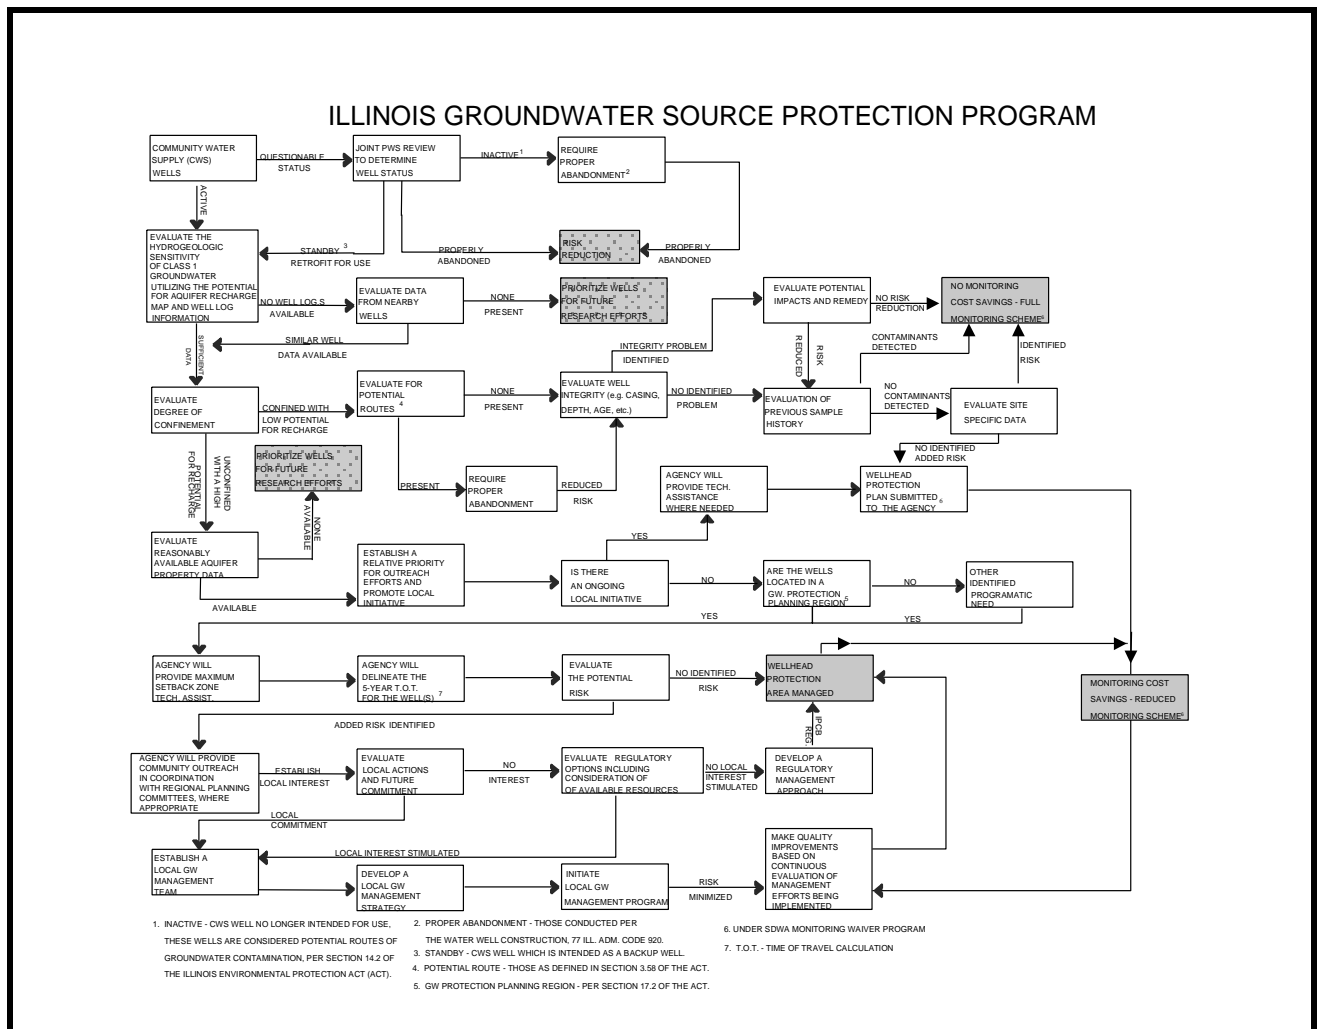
ILLINOIS GROUNDWATER SOURCE PROTECTION PROGRAM

COMMUNITY WATER SUPPLY (CWS) WELLS

QUESTIONABLE STATUS

JOINT PWS REVIEW TO DETERMINE WELL STATUS

INACTIVE$^1$

REQUIRE PROPER ABANDONMENT$^2$

ACTIVE

EVALUATE THE HYDROGEOLOGIC SENSITIVITY OF CLASS 1 GROUNDWATER UTILIZING THE POTENTIAL FOR AQUIFER RECHARGE MAP AND WELL LOG INFORMATION

STANDBY $^3$ RETROFIT FOR USE

PROPERLY ABANDONED

RISK REDUCTION

PROPERLY ABANDONED

NO WELL LOG.S AVAILABLE

EVALUATE DATA FROM NEARBY WELLS

NONE PRESENT

PRIORITIZE WELLS FOR FUTURE RESEARCH EFFORTS

EVALUATE POTENTIAL IMPACTS AND REMEDY

NO RISK REDUCTION

NO MONITORING COST SAVINGS - FULL MONITORING SCHEME$^6$

SIMILAR WELL DATA AVAILABLE

SUFFICIENT DATA

INTEGRITY PROBLEM IDENTIFIED

RISK REDUCED

CONTAMINANTS DETECTED

IDENTIFIED RISK

EVALUATE DEGREE OF CONFINEMENT

CONFINED WITH LOW POTENTIAL FOR RECHARGE

EVALUATE FOR POTENTIAL ROUTES $^4$

NONE PRESENT

EVALUATE WELL INTEGRITY (e.g. CASING, DEPTH, AGE, etc.)

NO IDENTIFIED PROBLEM

EVALUATION OF PREVIOUS SAMPLE HISTORY

NO CONTAMINANTS DETECTED

EVALUATE SITE SPECIFIC DATA

NO IDENTIFIED ADDED RISK

POTENTIAL FOR RECHARGE

UNCONFINED WITH A HIGH

PRIORITIZE WELLS FOR FUTURE RESEARCH EFFORTS

PRESENT

REQUIRE PROPER ABANDONMENT

REDUCED RISK

AGENCY WILL PROVIDE TECH. ASSISTANCE WHERE NEEDED

WELLHEAD PROTECTION PLAN SUBMITTED $_6$ TO THE AGENCY

NONE AVAILABLE

EVALUATE REASONABLY AVAILABLE AQUIFER PROPERTY DATA

ESTABLISH A RELATIVE PRIORITY FOR OUTREACH EFFORTS AND PROMOTE LOCAL INITIATIVE

YES

IS THERE AN ONGOING LOCAL INITIATIVE

NO

ARE THE WELLS LOCATED IN A GW. PROTECTION PLANNING REGION$^5$

NO

OTHER IDENTIFIED PROGRAMATIC NEED

AVAILABLE

YES

YES

AGENCY WILL PROVIDE MAXIMUM SETBACK ZONE TECH. ASSIST.

AGENCY WILL DELINEATE THE 5-YEAR T.O.T. FOR THE WELL(S) $^7$

EVALUATE THE POTENTIAL RISK

NO IDENTIFIED RISK

WELLHEAD PROTECTION AREA MANAGED

MONITORING COST SAVINGS - REDUCED MONITORING SCHEME$^6$

ADDED RISK IDENTIFIED

IPCB REG.

AGENCY WILL PROVIDE COMMUNITY OUTREACH IN COORDINATION WITH REGIONAL PLANNING COMMITTEES, WHERE APPROPRIATE

ESTABLISH LOCAL INTEREST

EVALUATE LOCAL ACTIONS AND FUTURE COMMITMENT

NO INTEREST

EVALUATE REGULATORY OPTIONS INCLUDING CONSIDERATION OF OF AVAILABLE RESOURCES

NO LOCAL INTEREST STIMULATED

DEVELOP A REGULATORY MANAGEMENT APPROACH

LOCAL COMMITMENT

LOCAL INTEREST STIMULATED

ESTABLISH A LOCAL GW MANAGEMENT TEAM

DEVELOP A LOCAL GW MANAGEMENT STRATEGY

INITIATE LOCAL GW MANAGEMENT PROGRAM

RISK MINIMIZED

MAKE QUALITY IMPROVEMENTS BASED ON CONTINUOUS EVALUATION OF MANAGEMENT EFFORTS BEING IMPLEMENTED

1. INACTIVE - CWS WELL NO LONGER INTENDED FOR USE, THESE WELLS ARE CONSIDERED POTENTIAL ROUTES OF GROUNDWATER CONTAMINATION, PER SECTION 14.2 OF THE ILLINOIS ENVIRONMENTAL PROTECTION ACT (ACT).

2. PROPER ABANDONMENT - THOSE CONDUCTED PER THE WATER WELL CONSTRUCTION, 77 ILL. ADM. CODE 920.

3. STANDBY - CWS WELL WHICH IS INTENDED AS A BACKUP WELL.

4. POTENTIAL ROUTE - THOSE AS DEFINED IN SECTION 3.58 OF THE ACT.

5. GW PROTECTION PLANNING REGION - PER SECTION 17.2 OF THE ACT.

6. UNDER SDWA MONITORING WAIVER PROGRAM

7. T.O.T. - TIME OF TRAVEL CALCULATION